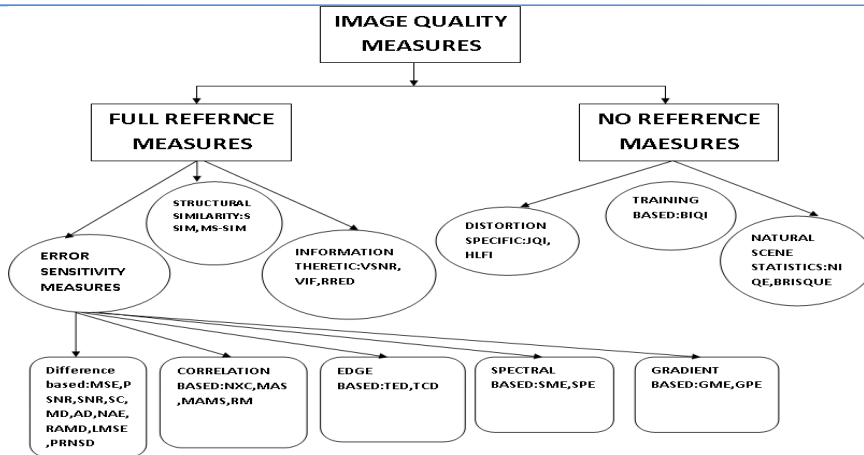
IMAGE QUALITY MEASURES

FULL REFERNCE MEASURES

NO REFERENCE MAESURES

STRUCTURAL SIMILARITY:SSIM,MS-SIM

ERROR SENSITIVITY MEASURES

INFORMATION THERETIC:VSNR, VIF,RRED

DISTORTION SPECIFIC:JQI, HLFI

TRAINING BASED:BIQI

NATURAL SCENE STATISTICS:NIQE,BRISQUE

Difference based:MSE,PSNR,SNR,SC, MD,AD,NAE, RAMD,LMSE ,PRNSD

CORRELATION BASED:NXC,MAS ,MAMS,RM

EDGE BASED:TED,TCD

SPECTRAL BASED:SME,SPE

GRADIENT BASED:GME,GPE